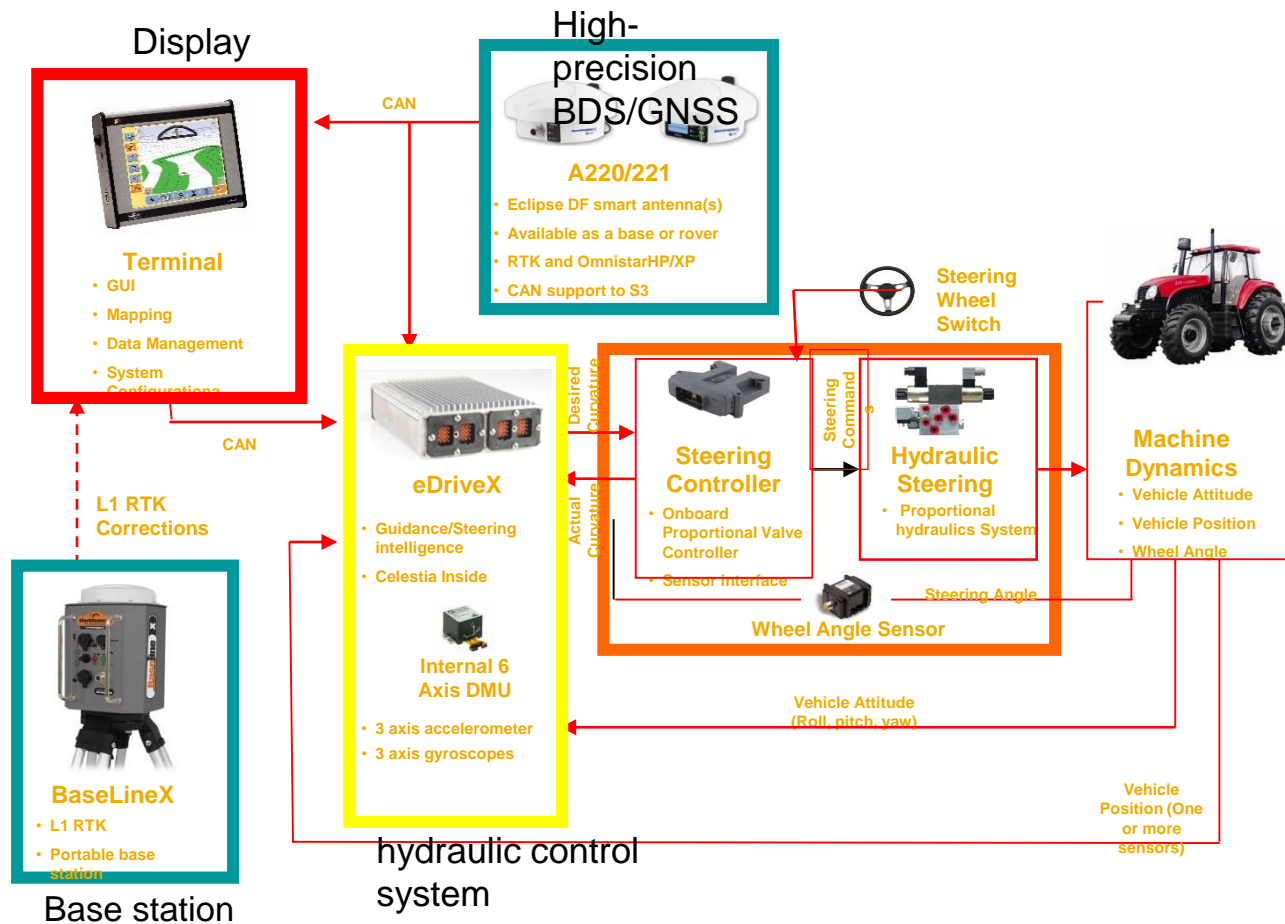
Display

High-precision BDS/GNSS

CAN

A220/221

- Eclipse DF smart antenna(s)
- Available as a base or rover
- RTK and OmnistarHP/XP
- CAN support to S3

Terminal

- GUI
- Mapping
- Data Management
- System Configurationa

Steering Wheel Switch

Desired Curvature

Steering Commands

CAN

eDriveX

- Guidance/Steering intelligence
- Celestia Inside

Internal 6 Axis DMU

- 3 axis accelerometer
- 3 axis gyroscopes

Actual Curvature

Steering Controller

- Onboard Proportional Valve Controller
- Sensor interface

Hydraulic Steering

- Proportional hydraulics System

Machine Dynamics

- Vehicle Attitude
- Vehicle Position
- Wheel Angle

Steering Angle

Wheel Angle Sensor

L1 RTK Corrections

Vehicle Attitude (Roll, pitch, yaw)

Vehicle Position (One or more sensors)

BaseLineX

- L1 RTK
- Portable base station

hydraulic control system

Base station